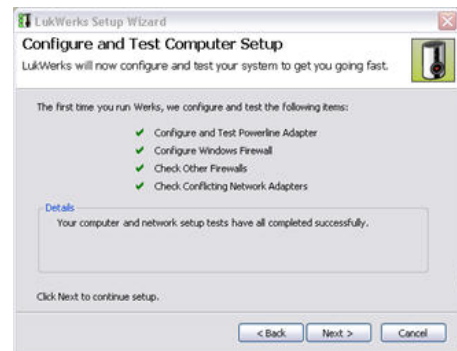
LukWerks Setup Wizard

Configure and Test Computer Setup

LukWerks will now configure and test your system to get you going fast.

The first time you run Werks, we configure and test the following items:

Configure and Test Powerline Adapter
Configure Windows Firewall
Check Other Firewalls
Check Conflicting Network Adapters

Details

Your computer and network setup tests have all completed successfully.

Click Next to continue setup.

< Back | Next > | Cancel